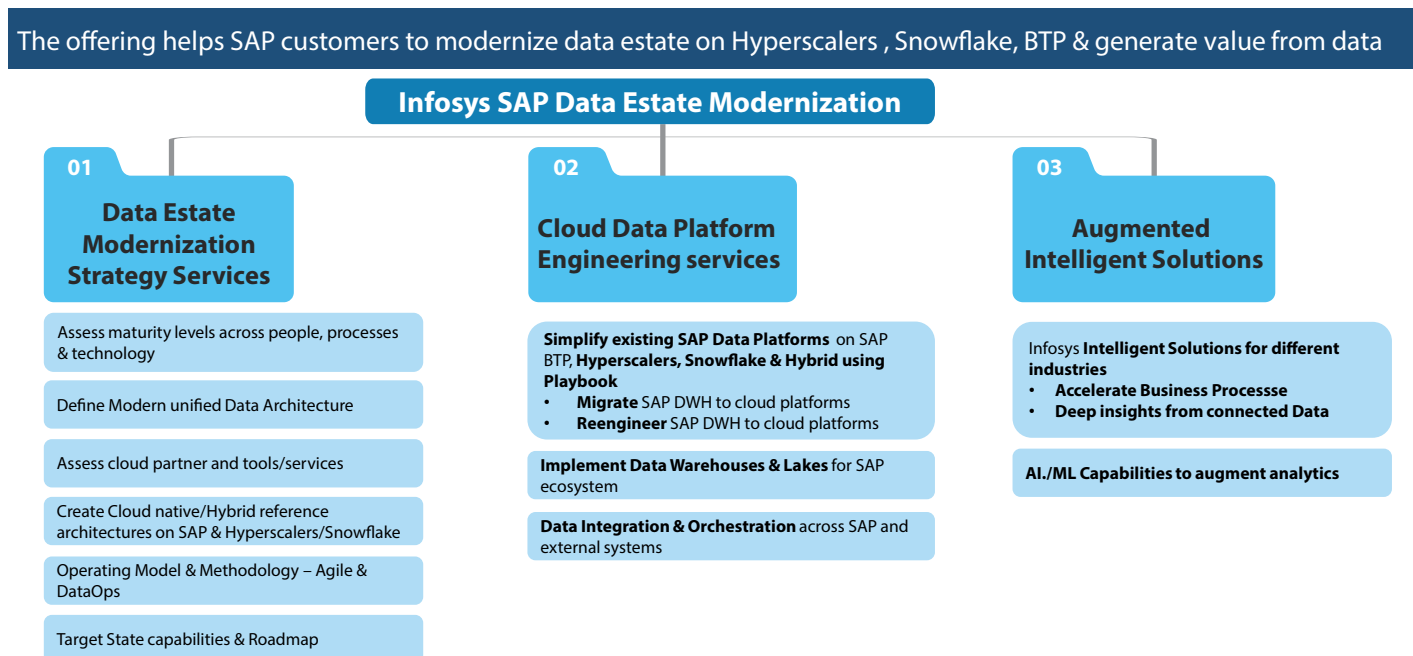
The offering helps SAP customers to modernize data estate on Hyperscalers , Snowflake, BTP & generate value from data

Infosys SAP Data Estate Modernization

01

Data Estate Modernization Strategy Services

Assess maturity levels across people, processes & technology

Define Modern unified Data Architecture

Assess cloud partner and tools/services

Create Cloud native/Hybrid reference architectures on SAP & Hyperscalers/Snowflake

Operating Model & Methodology – Agile & DataOps

Target State capabilities & Roadmap

02

Cloud Data Platform Engineering services

Simplify existing SAP Data Platforms on SAP BTP, Hyperscalers, Snowflake & Hybrid using Playbook
• Migrate SAP DWH to cloud platforms
• Reengineer SAP DWH to cloud platforms

Implement Data Warehouses & Lakes for SAP ecosystem

Data Integration & Orchestration across SAP and external systems

03

Augmented Intelligent Solutions

Infosys Intelligent Solutions for different industries
• Accelerate Business Processse
• Deep insights from connected Data

AI./ML Capabilities to augment analytics